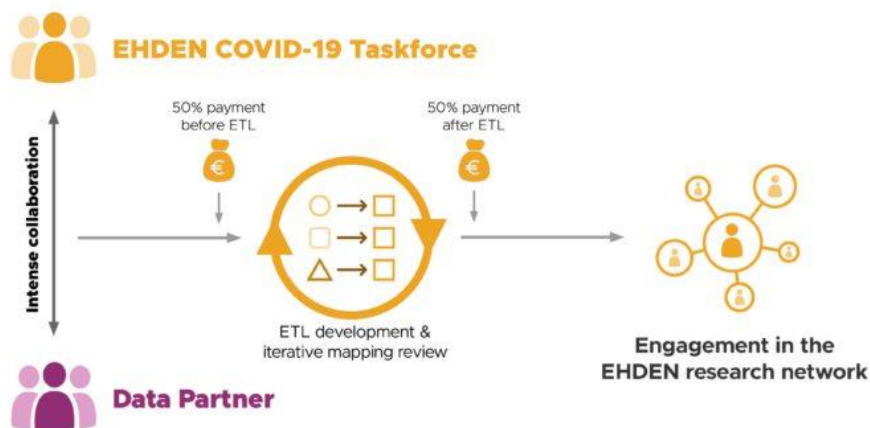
EHDEN COVID-19 Taskforce

Intense collaboration

50% payment before ETL

€

50% payment after ETL

€

ETL development & iterative mapping review

Engagement in the EHDEN research network

Data Partner